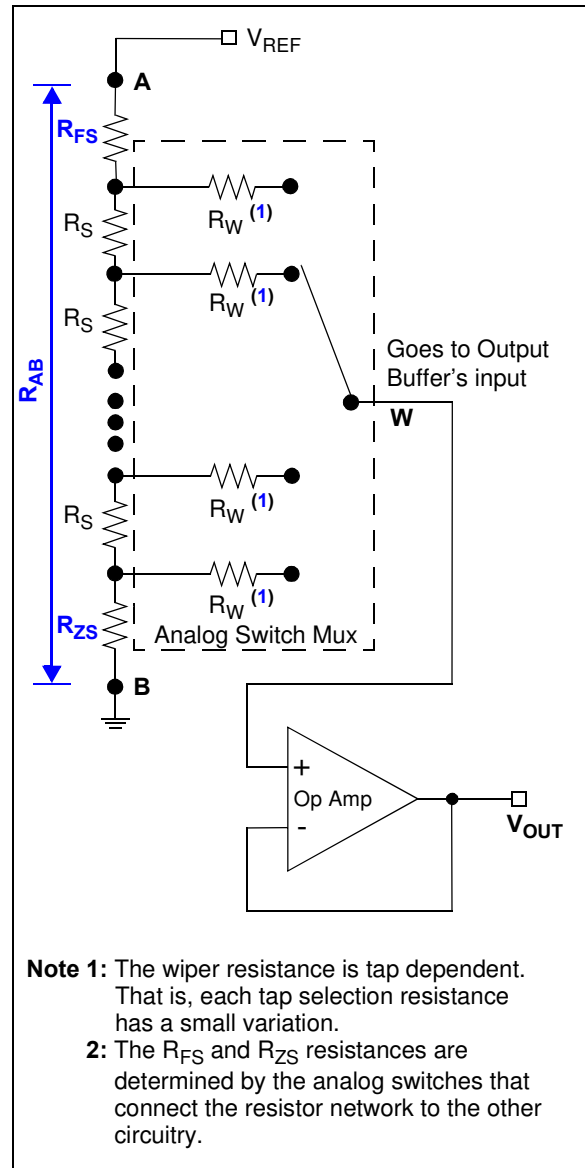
$V_{REF}$

A

$R_{FS}$

$R_S$

$R_W$ (1)

$R_W$ (1)

$R_S$

$R_{AB}$

Goes to Output Buffer's input

W

$R_W$ (1)

$R_S$

$R_W$ (1)

$R_{ZS}$

Analog Switch Mux

B

+

Op Amp

-

$V_{OUT}$

**Note 1:** The wiper resistance is tap dependent. That is, each tap selection resistance has a small variation.

**2:** The $R_{FS}$ and $R_{ZS}$ resistances are determined by the analog switches that connect the resistor network to the other circuitry.